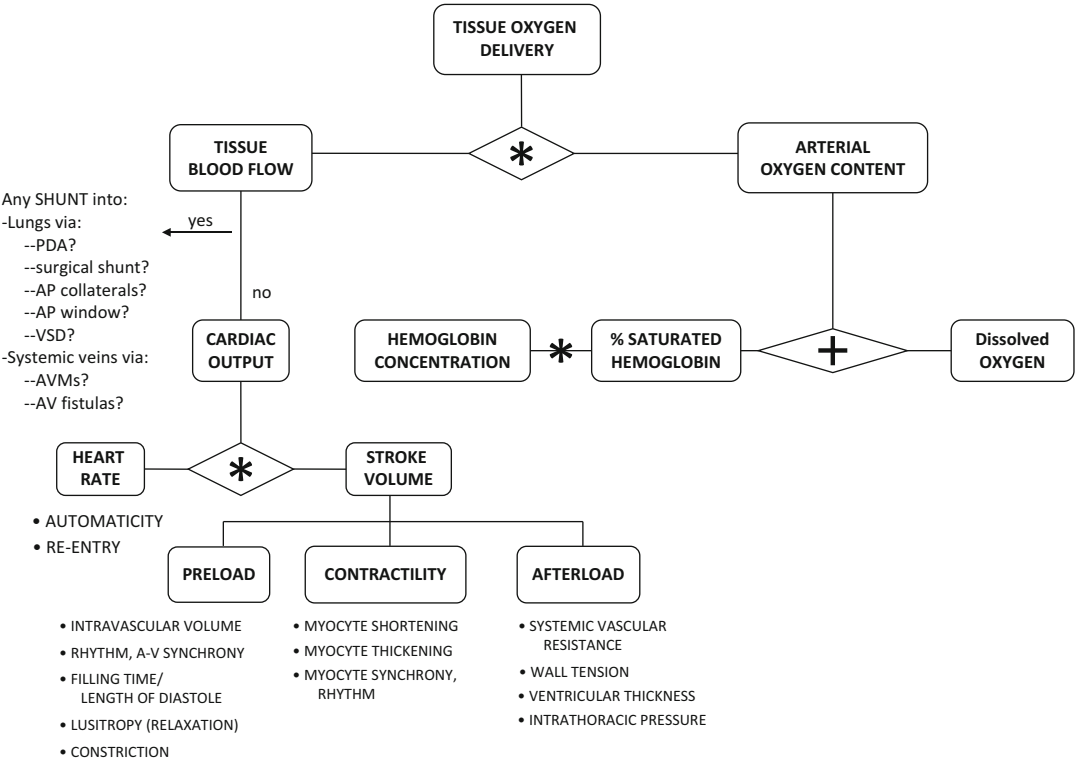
TISSUE OXYGEN DELIVERY

TISSUE BLOOD FLOW

*

ARTERIAL OXYGEN CONTENT

Any SHUNT into:
-Lungs via:
--PDA?
--surgical shunt?
--AP collaterals?
--AP window?
--VSD?
-Systemic veins via:
--AVMs?
--AV fistulas?

yes

no

CARDIAC OUTPUT

HEMOGLOBIN CONCENTRATION

*

% SATURATED HEMOGLOBIN

+

Dissolved OXYGEN

HEART RATE

*

STROKE VOLUME

• AUTOMATICITY
• RE-ENTRY

PRELOAD

CONTRACTILITY

AFTERLOAD

• INTRAVASCULAR VOLUME
• RHYTHM, A-V SYNCHRONY
• FILLING TIME/ LENGTH OF DIASTOLE
• LUSITROPY (RELAXATION)
• CONSTRICTION

• MYOCYTE SHORTENING
• MYOCYTE THICKENING
• MYOCYTE SYNCHRONY, RHYTHM

• SYSTEMIC VASCULAR RESISTANCE
• WALL TENSION
• VENTRICULAR THICKNESS
• INTRATHORACIC PRESSURE